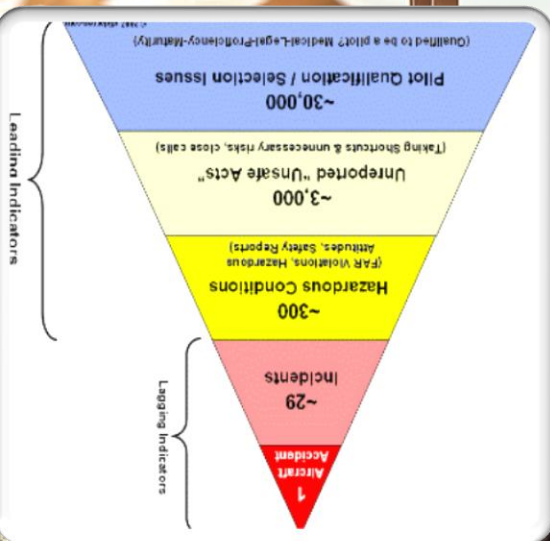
© 2007 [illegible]

(Qualified to be a pilot? Medical-Legal-Proficiency-Maturity)

Pilot Qualification / Selection Issues

~30,000

(Taking Shortcuts & unnecessary risks, close calls)

Unreported "Unsafe Acts"

~3,000

(FAR Violations, Hazardous Attitudes, Safety Reports)

Hazardous Conditions

~300

Incidents

~29

Aircraft Accident

1

Leading Indicators

Lagging Indicators